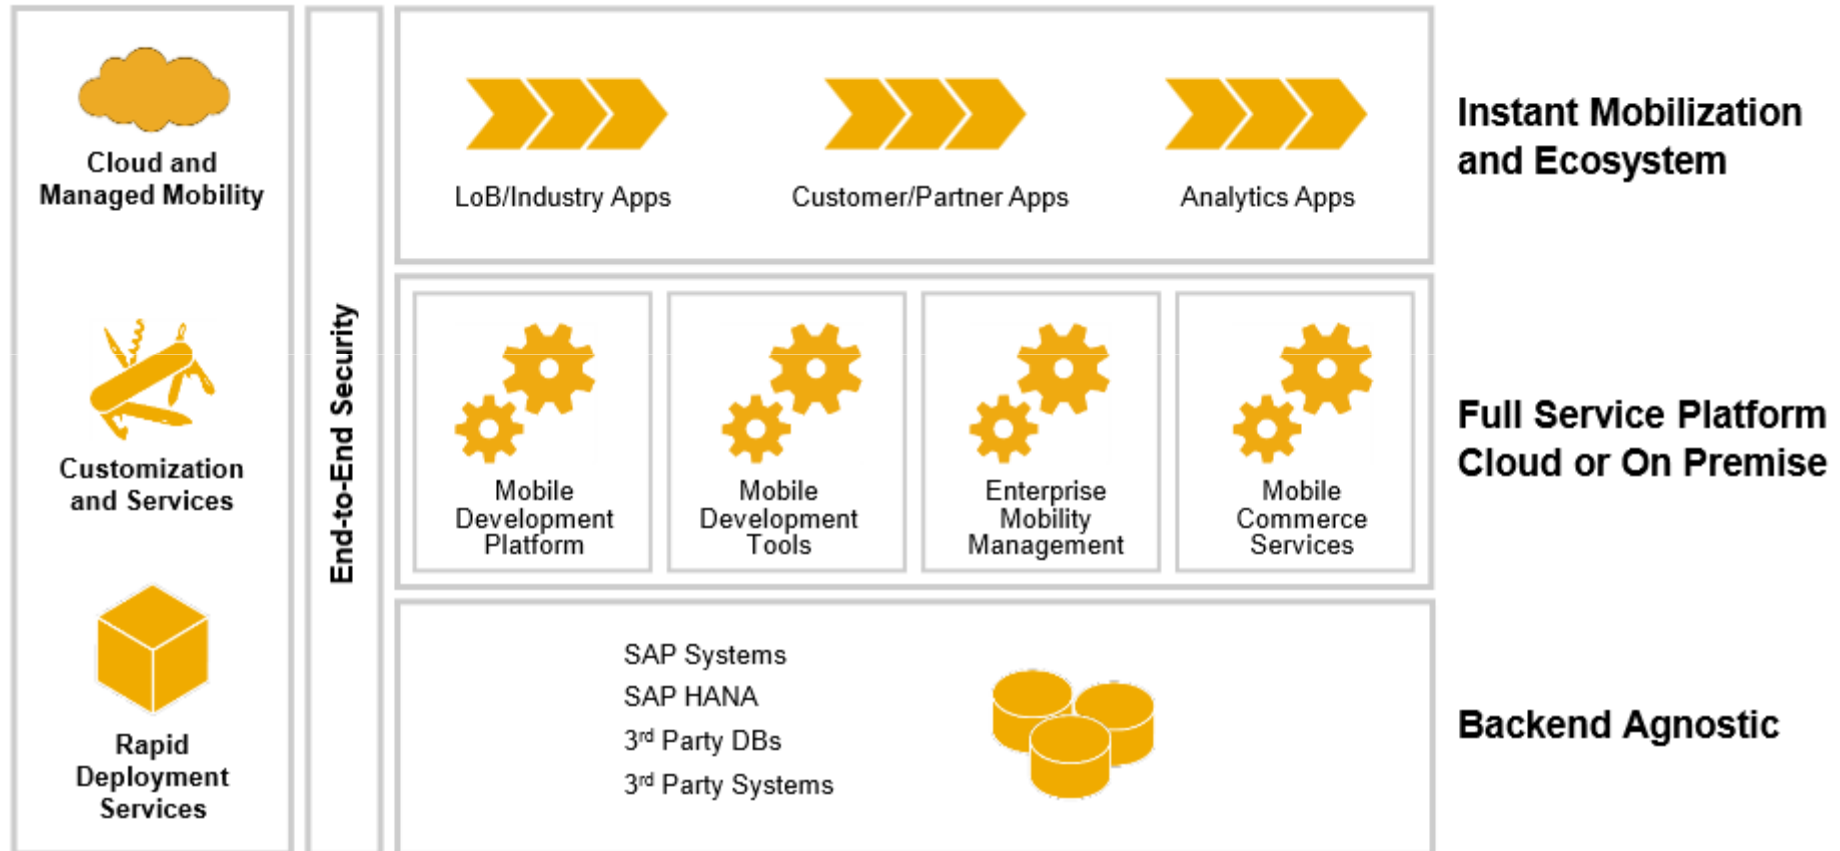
Cloud and Managed Mobility

Customization and Services

Rapid Deployment Services

End-to-End Security

LoB/Industry Apps

Customer/Partner Apps

Analytics Apps

Instant Mobilization and Ecosystem

Mobile Development Platform

Mobile Development Tools

Enterprise Mobility Management

Mobile Commerce Services

Full Service Platform Cloud or On Premise

SAP Systems
SAP HANA
3$^{rd}$ Party DBs
3$^{rd}$ Party Systems

Backend Agnostic